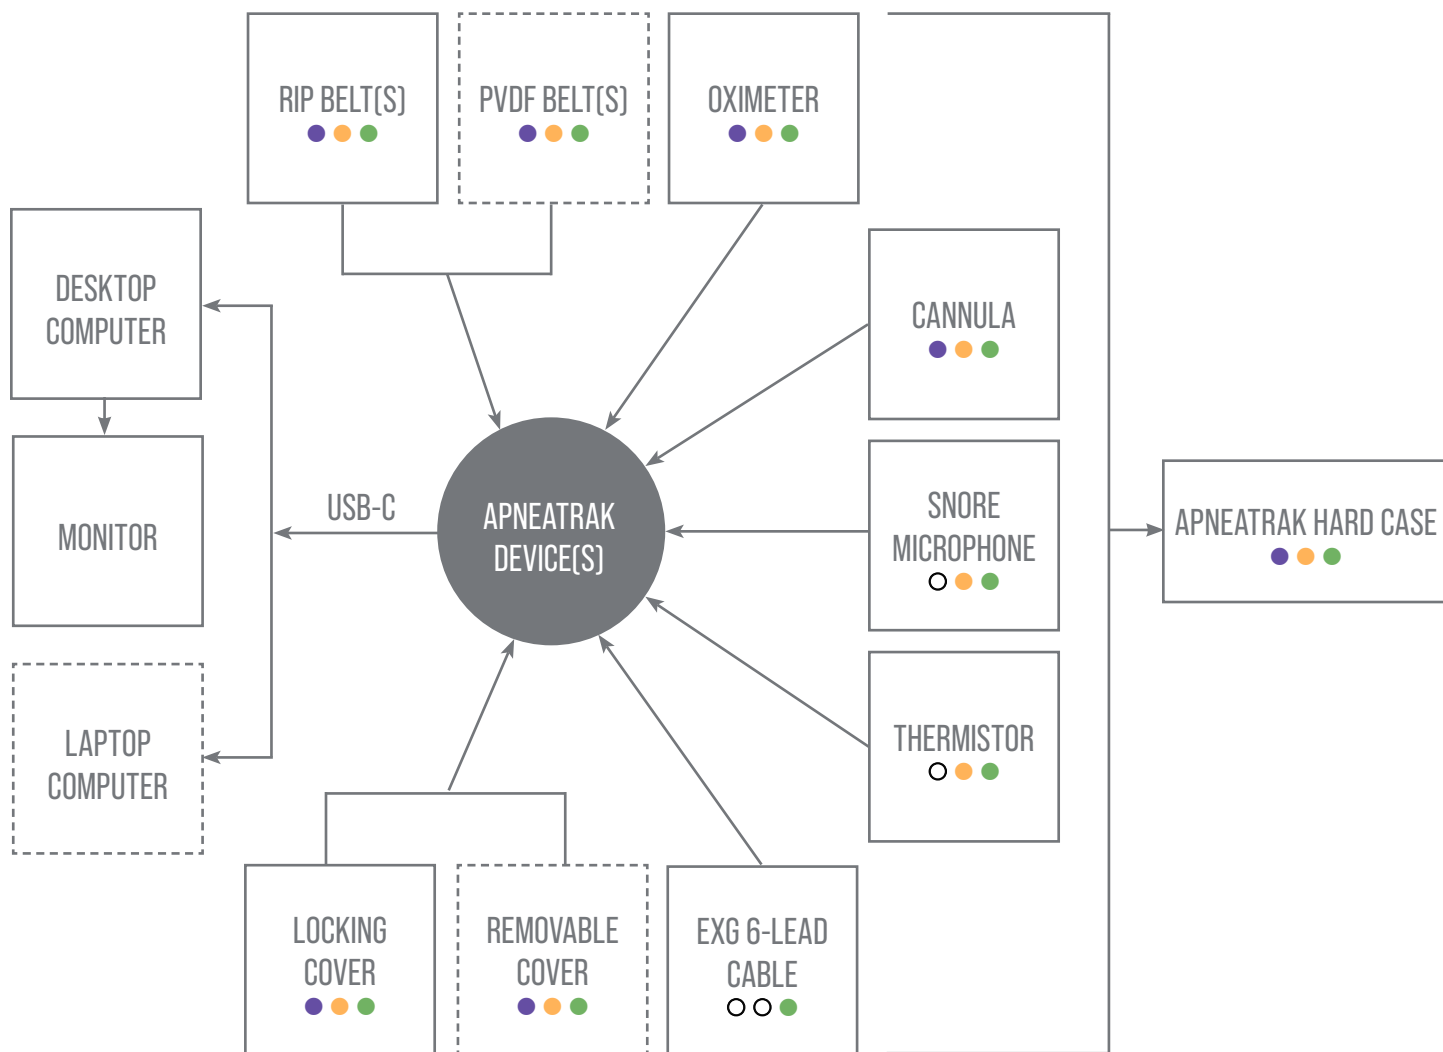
RIP BELT(S)

PVDF BELT(S)

OXIMETER

DESKTOP COMPUTER

CANNULA

MONITOR

USB-C

APNEATRAK DEVICE(S)

SNORE MICROPHONE

APNEATRAK HARD CASE

LAPTOP COMPUTER

THERMISTOR

LOCKING COVER

REMOVABLE COVER

EXG 6-LEAD CABLE